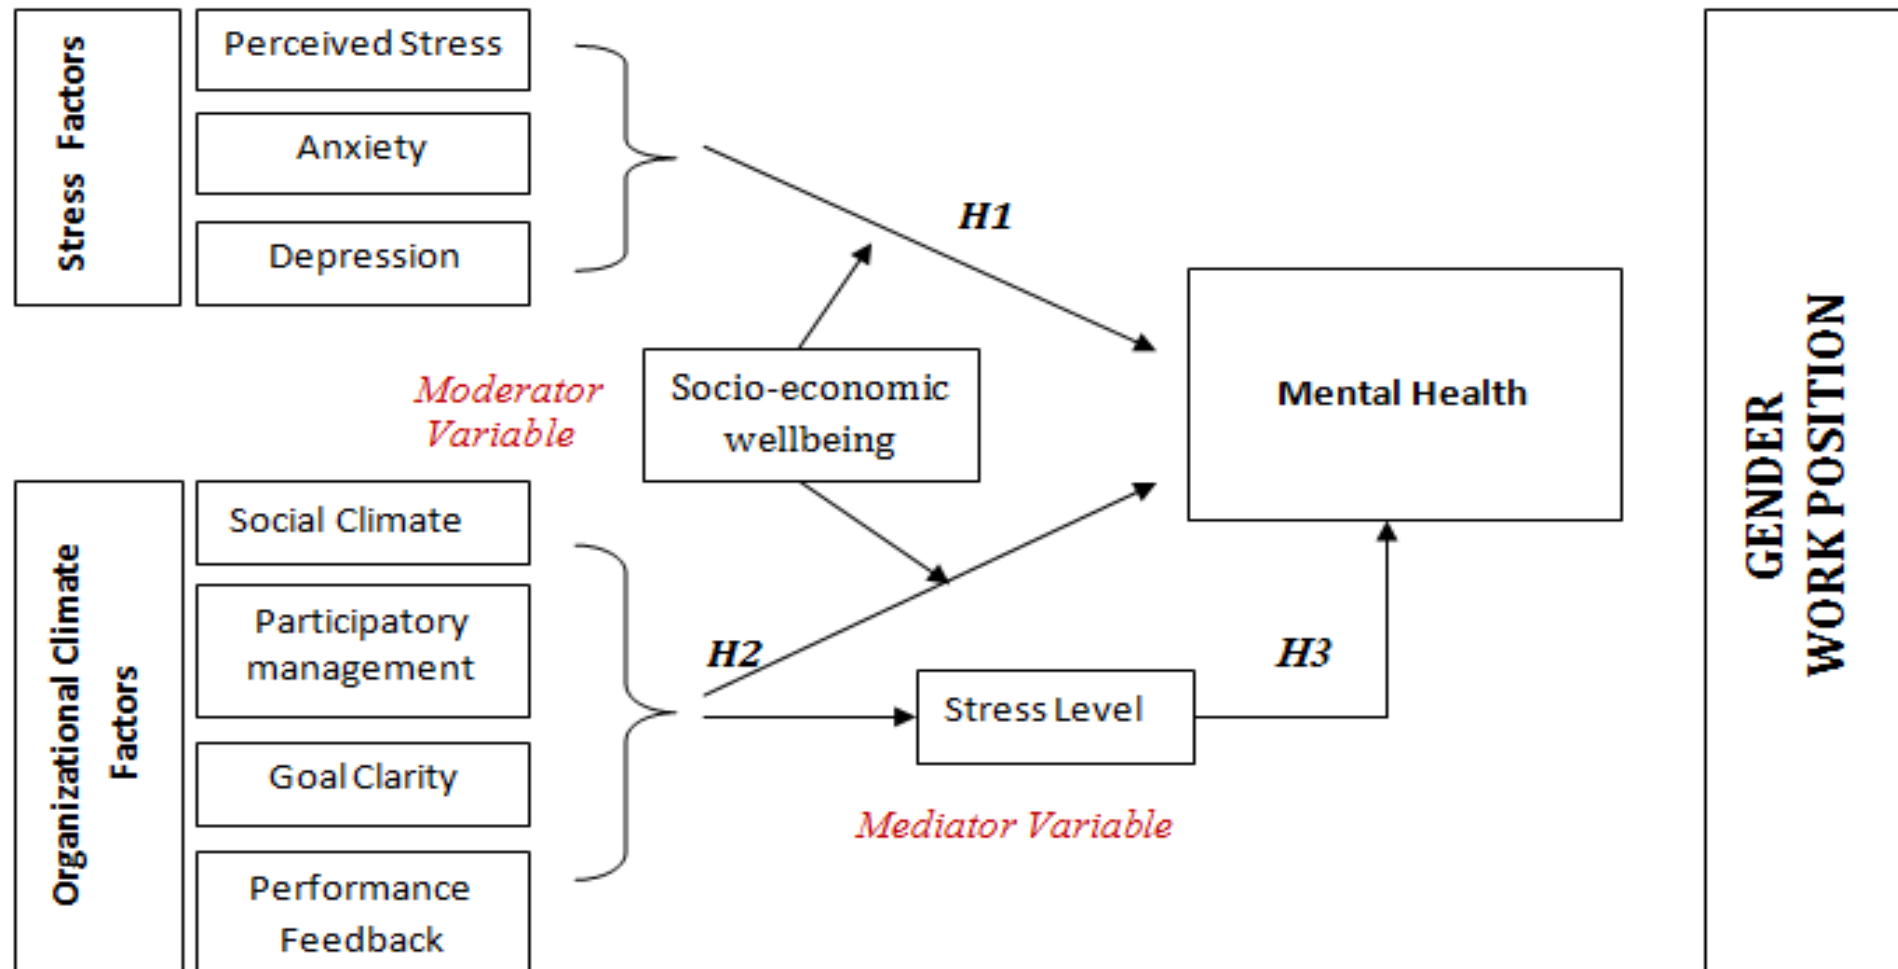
Stress Factors

Perceived Stress

Anxiety

Depression

H1

Moderator Variable

Socio-economic wellbeing

Mental Health

Organizational Climate Factors

Social Climate

Participatory management

Goal Clarity

Performance Feedback

H2

Stress Level

H3

Mediator Variable

GENDER
WORK POSITION